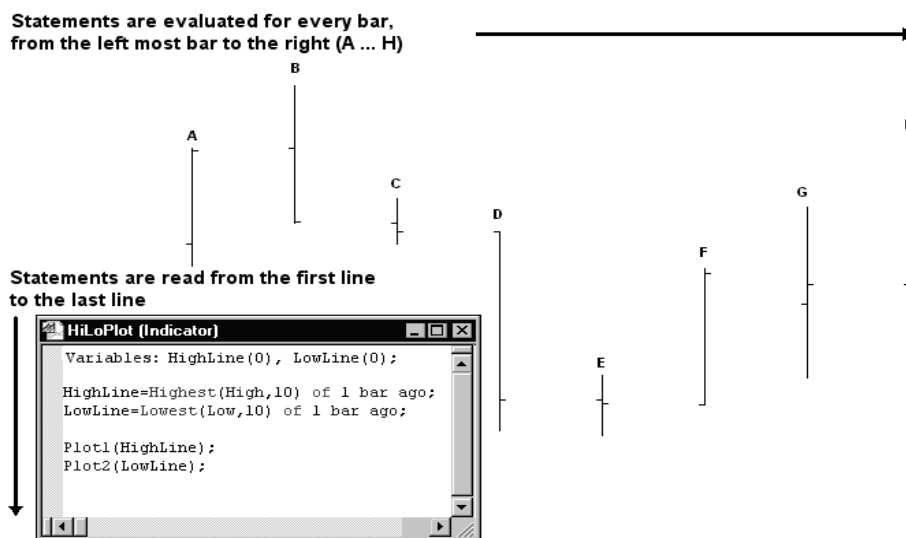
Statements are evaluated for every bar, from the left most bar to the right (A ... H)

B

A

C

D

G

F

E

Statements are read from the first line to the last line

HiLoPlot (Indicator)

Variables: HighLine(0), LowLine(0);

HighLine=Highest(High,10) of 1 bar ago;
LowLine=Lowest(Low,10) of 1 bar ago;

Plot1(HighLine);
Plot2(LowLine);